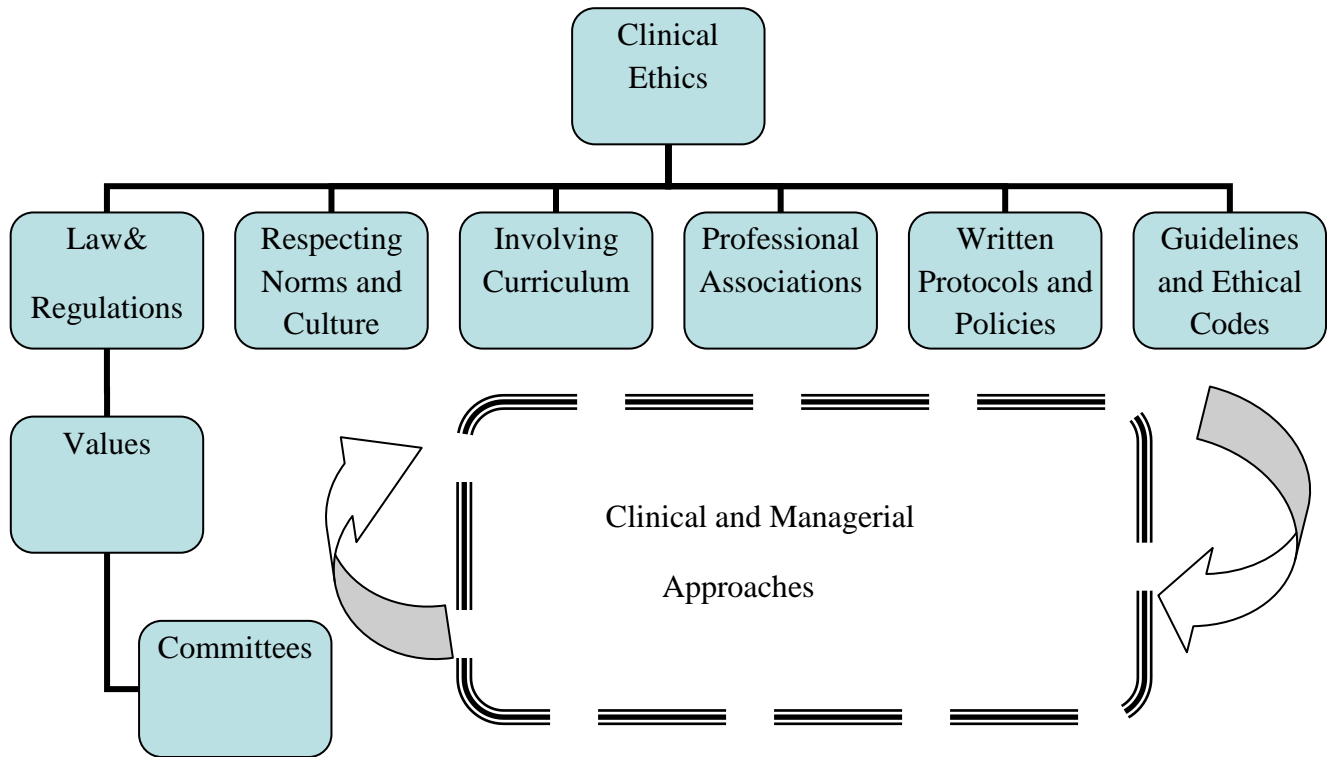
Clinical Ethics

Law& Regulations

Respecting Norms and Culture

Involving Curriculum

Professional Associations

Written Protocols and Policies

Guidelines and Ethical Codes

Values

Committees

Clinical and Managerial Approaches